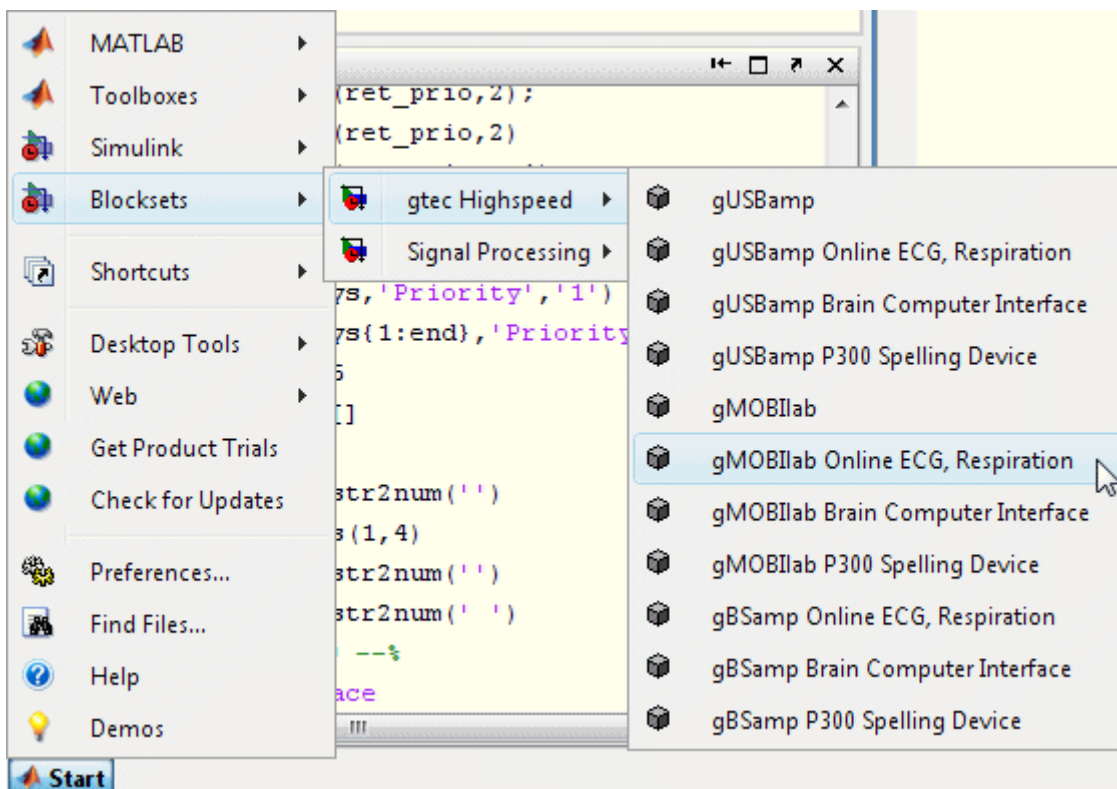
MATLAB
Toolboxes
Simulink
Blocksets
Shortcuts
Desktop Tools
Web
Get Product Trials
Check for Updates
Preferences...
Find Files...
Help
Demos

(ret_prio,2);
(ret_prio,2)
ys,'Priority','1')
ys{1:end},'Priority
5
[]
str2num('')
s(1,4)
str2num('')
str2num(' ')
--%
ace

gtec Highspeed
Signal Processing

gUSBamp
gUSBamp Online ECG, Respiration
gUSBamp Brain Computer Interface
gUSBamp P300 Spelling Device
gMOBIlab
gMOBIlab Online ECG, Respiration
gMOBIlab Brain Computer Interface
gMOBIlab P300 Spelling Device
gBSamp Online ECG, Respiration
gBSamp Brain Computer Interface
gBSamp P300 Spelling Device

Start